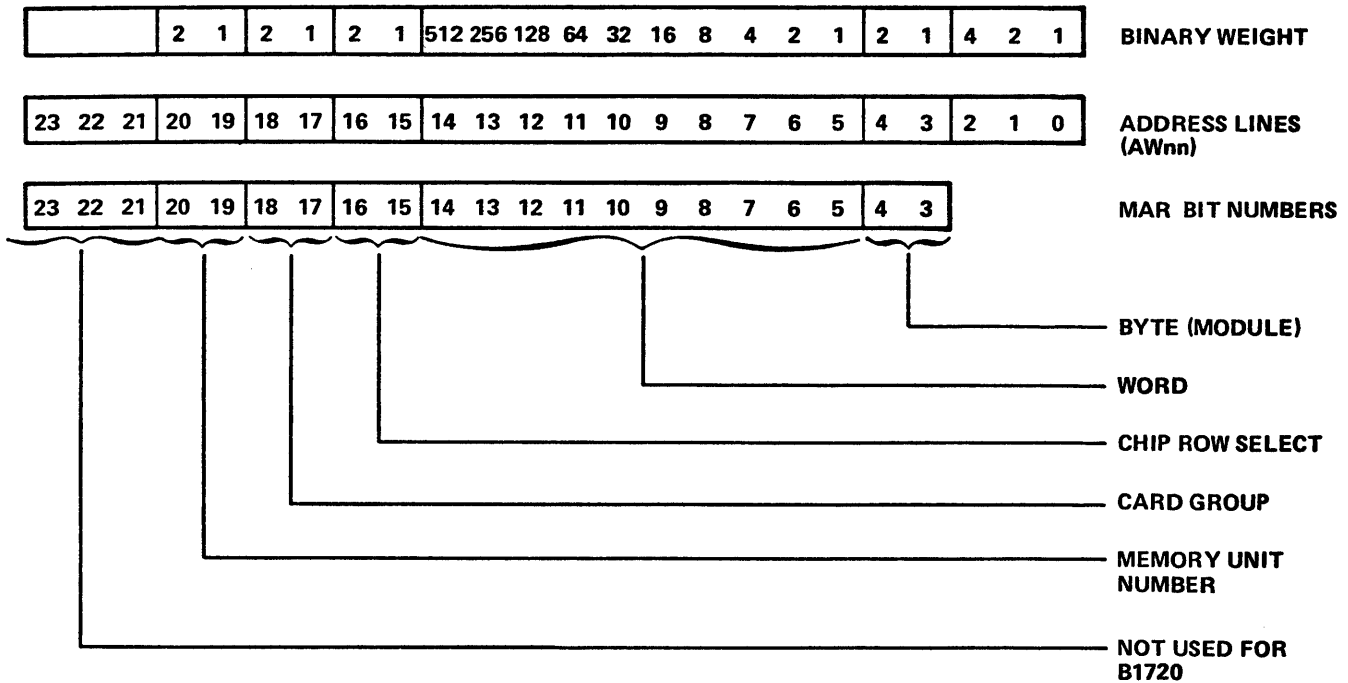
| | 2 | 1 | 2 | 1 | 2 | 1 | 512 | 256 | 128 | 64 | 32 | 16 | 8 | 4 | 2 | 1 | 2 | 1 | 4 | 2 | 1 |
|---|---|---|---|---|---|---|---|---|---|---|---|---|---|---|---|---|---|---|---|---|---|

BINARY WEIGHT

| 23 | 22 | 21 | 20 | 19 | 18 | 17 | 16 | 15 | 14 | 13 | 12 | 11 | 10 | 9 | 8 | 7 | 6 | 5 | 4 | 3 | 2 | 1 | 0 |
|---|---|---|---|---|---|---|---|---|---|---|---|---|---|---|---|---|---|---|---|---|---|---|---|

ADDRESS LINES (AWnn)

| 23 | 22 | 21 | 20 | 19 | 18 | 17 | 16 | 15 | 14 | 13 | 12 | 11 | 10 | 9 | 8 | 7 | 6 | 5 | 4 | 3 |
|---|---|---|---|---|---|---|---|---|---|---|---|---|---|---|---|---|---|---|---|---|

MAR BIT NUMBERS

BYTE (MODULE)

WORD

CHIP ROW SELECT

CARD GROUP

MEMORY UNIT NUMBER

NOT USED FOR B1720